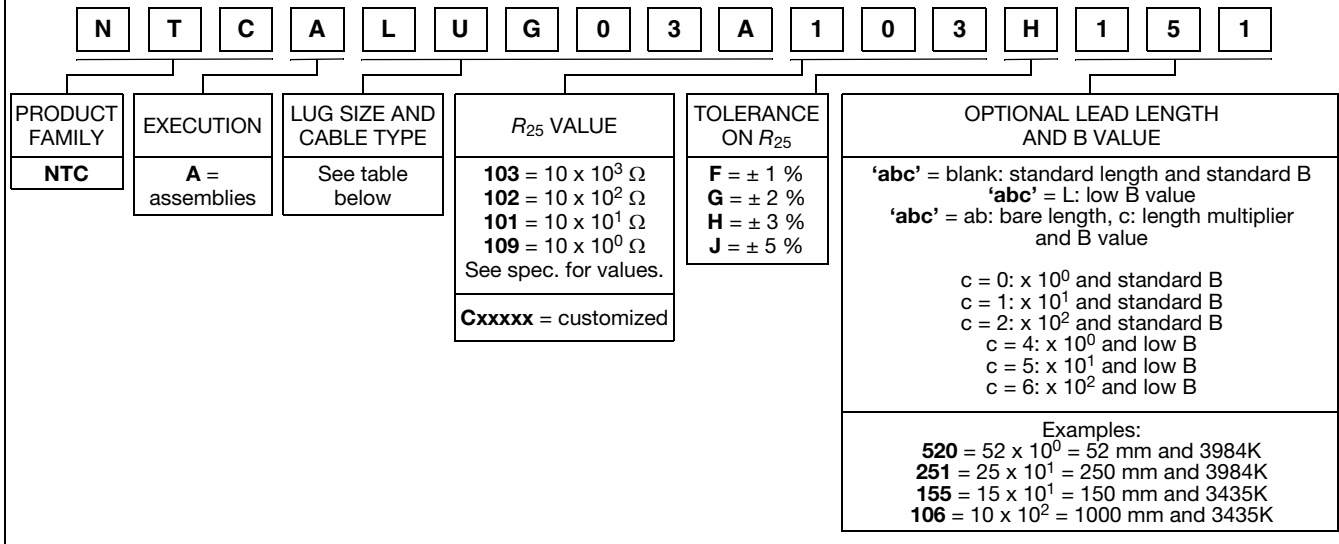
N T C A L U G 0 3 A 1 0 3 H 1 5 1

PRODUCT FAMILY
NTC

EXECUTION
A = assemblies

LUG SIZE AND CABLE TYPE
See table below

$R_{25}$ VALUE
103 = 10 x $10^3$ Ω
102 = 10 x $10^2$ Ω
101 = 10 x $10^1$ Ω
109 = 10 x $10^0$ Ω
See spec. for values.
Cxxxxx = customized

TOLERANCE ON $R_{25}$
F = ± 1 %
G = ± 2 %
H = ± 3 %
J = ± 5 %

OPTIONAL LEAD LENGTH AND B VALUE
'abc' = blank: standard length and standard B
'abc' = L: low B value
'abc' = ab: bare length, c: length multiplier and B value

c = 0: x $10^0$ and standard B
c = 1: x $10^1$ and standard B
c = 2: x $10^2$ and standard B
c = 4: x $10^0$ and low B
c = 5: x $10^1$ and low B
c = 6: x $10^2$ and low B

Examples:
520 = 52 x $10^0$ = 52 mm and 3984K
251 = 25 x $10^1$ = 250 mm and 3984K
155 = 15 x $10^1$ = 150 mm and 3435K
106 = 10 x $10^2$ = 1000 mm and 3435K